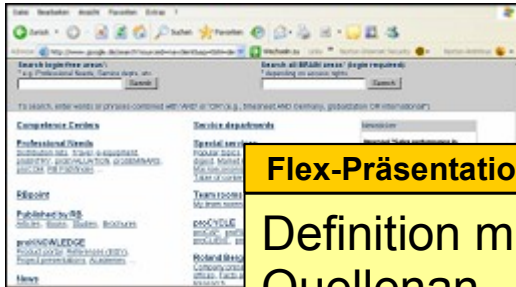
Datei Bearbeiten Ansicht Favoriten Extras ?

Zurück Suchen Favoriten

Wechseln zu

Search login-free areas¹:
* e.g. Professional Boards, Service depts. etc.
Submit

Search all BRAIN areas² (login required):
* depending on access rights
Search

To search, enter words or phrases combined with AND or OR (e.g., Ethernet AND Germany, globalization OR international)

Competence Centers

Professional Boards

RBpoint

Published by RB

proKNOWLEDGE

News

Service departments

Special services

Team rooms

proCYCLE

Roland Berger

Newsletter

Flex-Präsentatio

Definition m
Quellenan